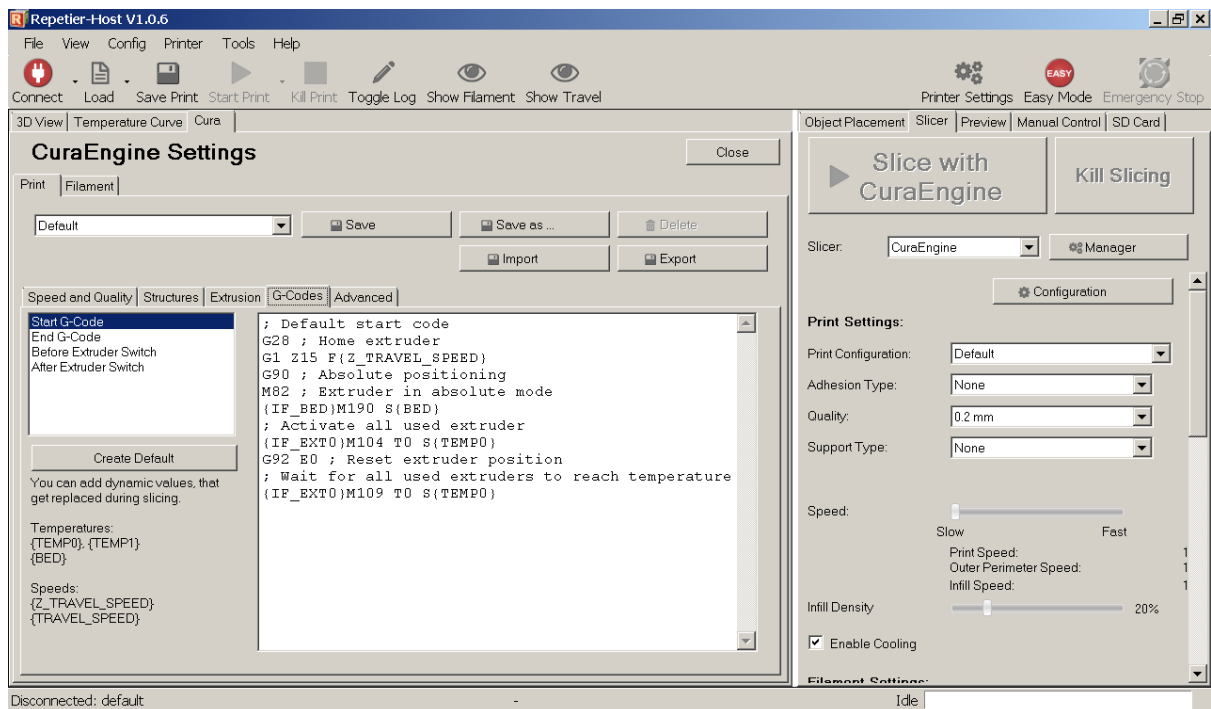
Repetier-Host V1.0.6

File View Config Printer Tools Help

Connect Load Save Print Start Print Kill Print Toggle Log Show Filament Show Travel

Printer Settings EASY Easy Mode Emergency Stop

3D View | Temperature Curve | Cura

CuraEngine Settings

Close

Print | Filament

Default

Save | Save as ... | Delete

Import | Export

Speed and Quality | Structures | Extrusion | G-Codes | Advanced

Start G-Code
End G-Code
Before Extruder Switch
After Extruder Switch

; Default start code
G28 ; Home extruder
G1 Z15 F{Z_TRAVEL_SPEED}
G90 ; Absolute positioning
M82 ; Extruder in absolute mode
{IF_BED}M190 S{BED}
; Activate all used extruder
{IF_EXT0}M104 T0 S{TEMP0}
G92 E0 ; Reset extruder position
; Wait for all used extruders to reach temperature
{IF_EXT0}M109 T0 S{TEMP0}

Create Default

You can add dynamic values, that get replaced during slicing.

Temperatures:
{TEMP0}, {TEMP1}
{BED}

Speeds:
{Z_TRAVEL_SPEED}
{TRAVEL_SPEED}

Object Placement | Slicer | Preview | Manual Control | SD Card

Slice with CuraEngine

Kill Slicing

Slicer: CuraEngine

Manager

Configuration

Print Settings:

Print Configuration: Default

Adhesion Type: None

Quality: 0.2 mm

Support Type: None

Speed:

Slow Fast

Print Speed: 1
Outer Perimeter Speed: 1
Infill Speed: 1

Infill Density 20%

Enable Cooling

Filament Settings:

Disconnected: default - Idle